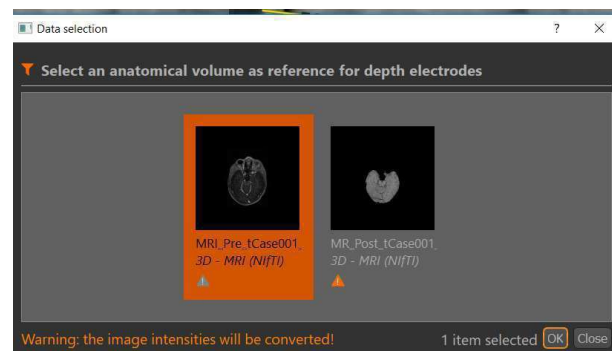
Data selection

?

×

Select an anatomical volume as reference for depth electrodes

MRI_Pre_tCase001_
3D - MRI (NIfTI)

MR_Post_tCase001_
3D - MRI (NIfTI)

Warning: the image intensities will be converted!

1 item selected

OK

Close